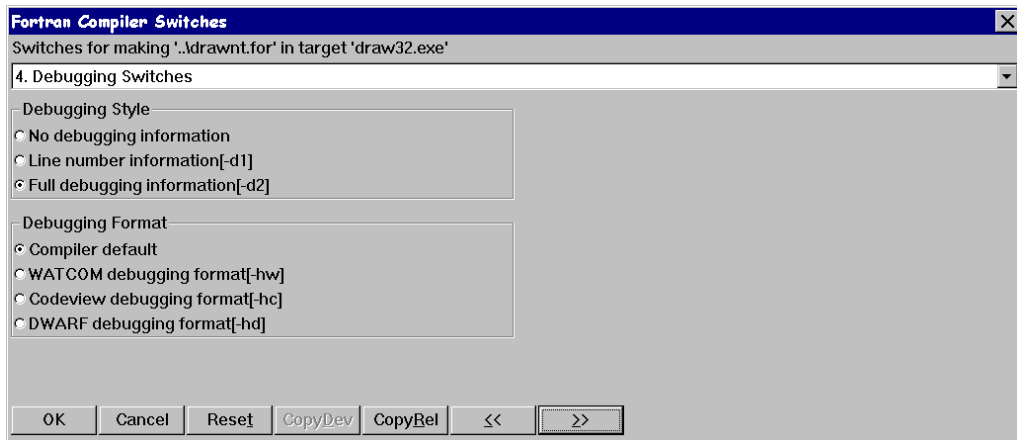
Fortran Compiler Switches
Switches for making '..\drawnt.for' in target 'draw32.exe'
4. Debugging Switches

Debugging Style
No debugging information
Line number information[-d1]
Full debugging information[-d2]

Debugging Format
Compiler default
WATCOM debugging format[-hw]
Codeview debugging format[-hc]
DWARF debugging format[-hd]

OK
Cancel
Reset
CopyDev
CopyRel
<<
>>